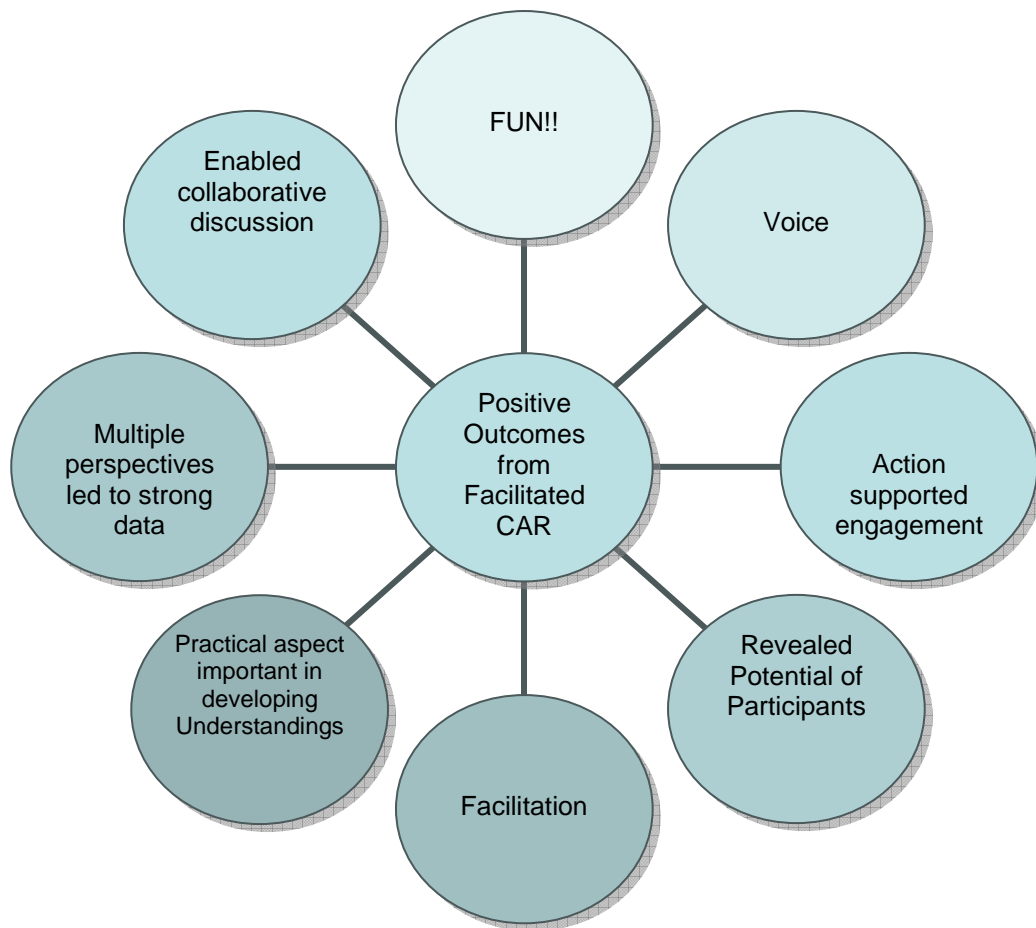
FUN!!

Voice

Action supported engagement

Revealed Potential of Participants

Facilitation

Practical aspect important in developing Understandings

Multiple perspectives led to strong data

Enabled collaborative discussion

Positive Outcomes from Facilitated CAR